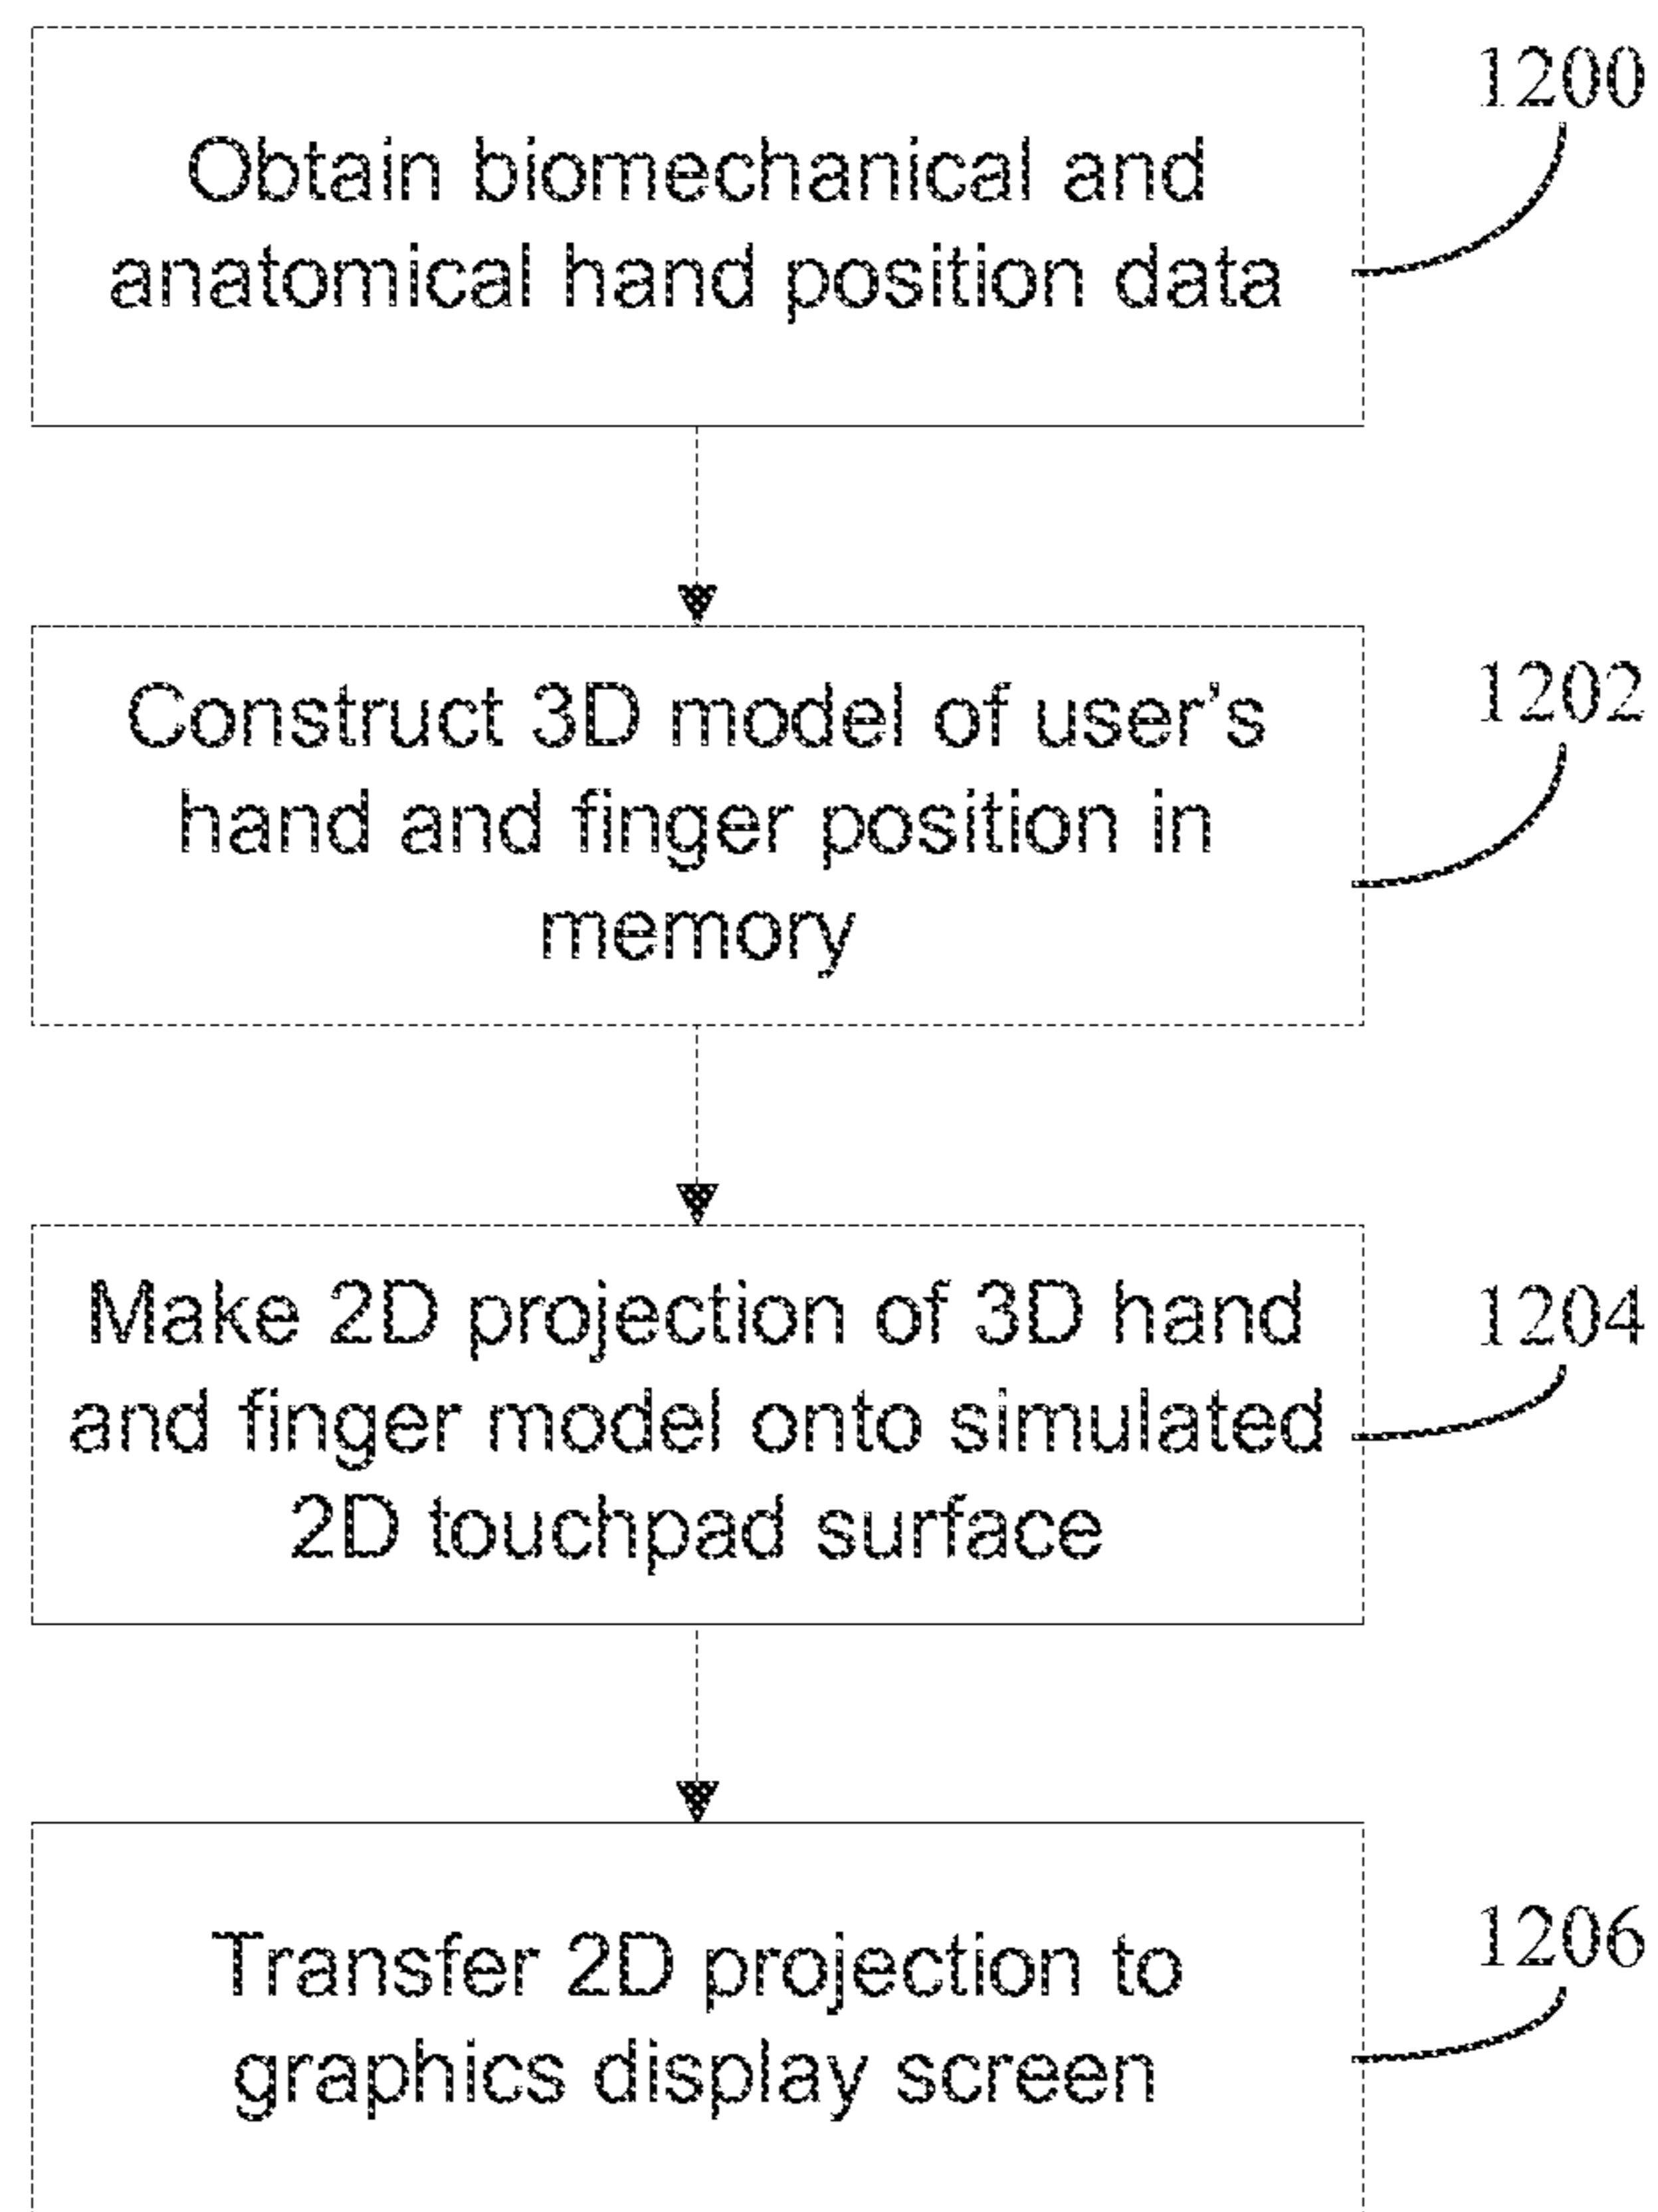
Obtain biomechanical and anatomical hand position data

1200

Construct 3D model of user's hand and finger position in memory

1202

Make 2D projection of 3D hand and finger model onto simulated 2D touchpad surface

1204

Transfer 2D projection to graphics display screen

1206